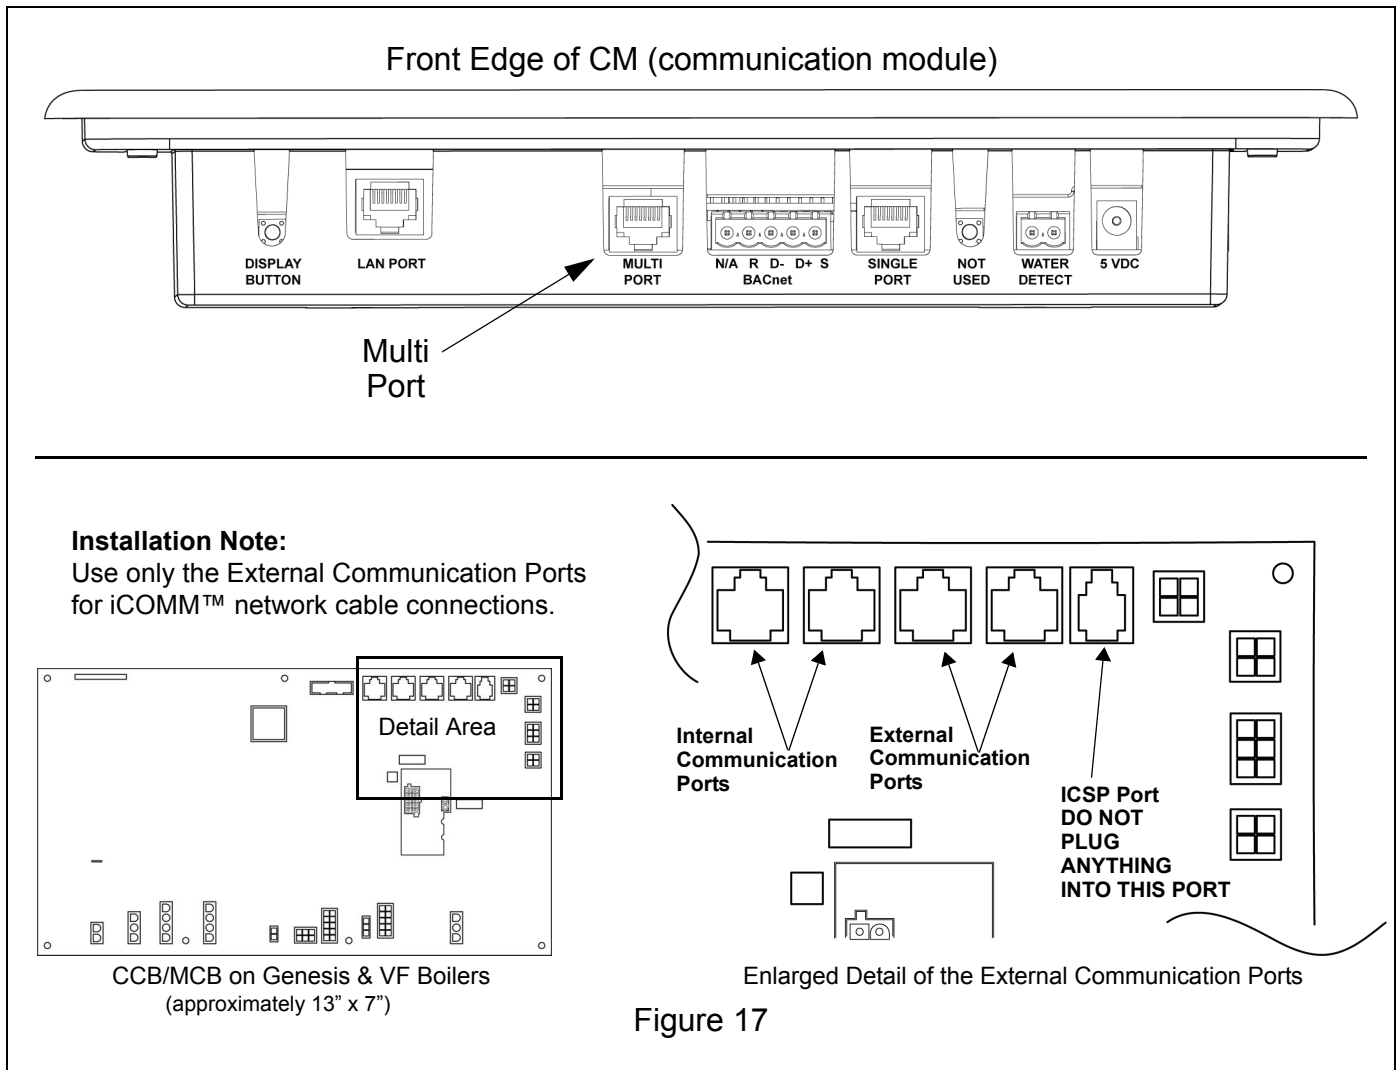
Front Edge of CM (communication module)

DISPLAY BUTTON

LAN PORT

MULTI PORT

N/A R D- D+ S
BACnet

SINGLE PORT

NOT USED

WATER DETECT

5 VDC

Multi Port

**Installation Note:**
Use only the External Communication Ports for iCOMM™ network cable connections.

Detail Area

CCB/MCB on Genesis & VF Boilers
(approximately 13" x 7")

Internal Communication Ports

External Communication Ports

ICSP Port
DO NOT PLUG ANYTHING INTO THIS PORT

Enlarged Detail of the External Communication Ports

Figure 17